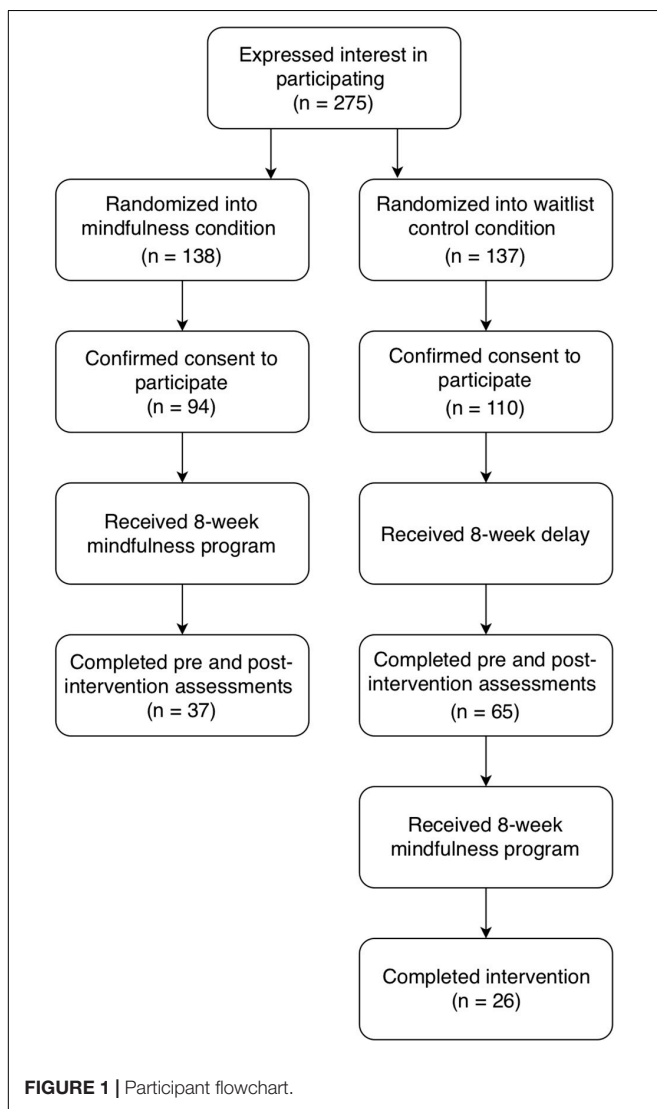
Expressed interest in participating
(n = 275)

Randomized into mindfulness condition
(n = 138)

Confirmed consent to participate
(n = 94)

Received 8-week mindfulness program

Completed pre and post-intervention assessments
(n = 37)

Randomized into waitlist control condition
(n = 137)

Confirmed consent to participate
(n = 110)

Received 8-week delay

Completed pre and post-intervention assessments
(n = 65)

Received 8-week mindfulness program

Completed intervention
(n = 26)

FIGURE 1 | Participant flowchart.